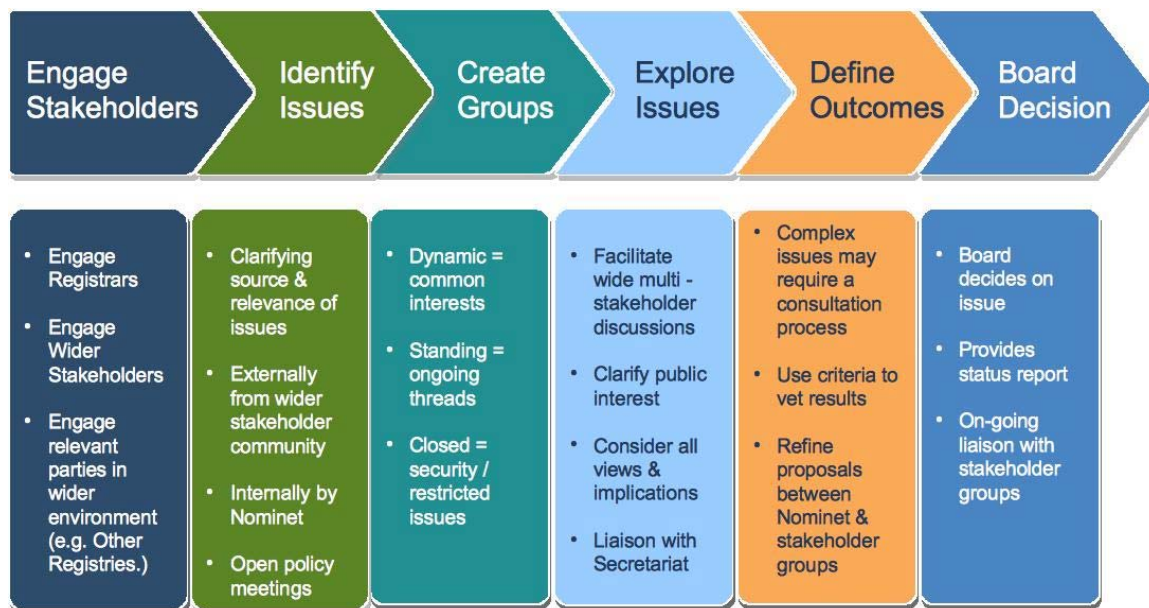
Engage Stakeholders

Identify Issues

Create Groups

Explore Issues

Define Outcomes

Board Decision

• Engage Registrars
• Engage Wider Stakeholders
• Engage relevant parties in wider environment (e.g. Other Registries.)

• Clarifying source & relevance of issues
• Externally from wider stakeholder community
• Internally by Nominet
• Open policy meetings

• Dynamic = common interests
• Standing = ongoing threads
• Closed = security / restricted issues

• Facilitate wide multi - stakeholder discussions
• Clarify public interest
• Consider all views & implications
• Liaison with Secretariat

• Complex issues may require a consultation process
• Use criteria to vet results
• Refine proposals between Nominet & stakeholder groups

• Board decides on issue
• Provides status report
• On-going liaison with stakeholder groups